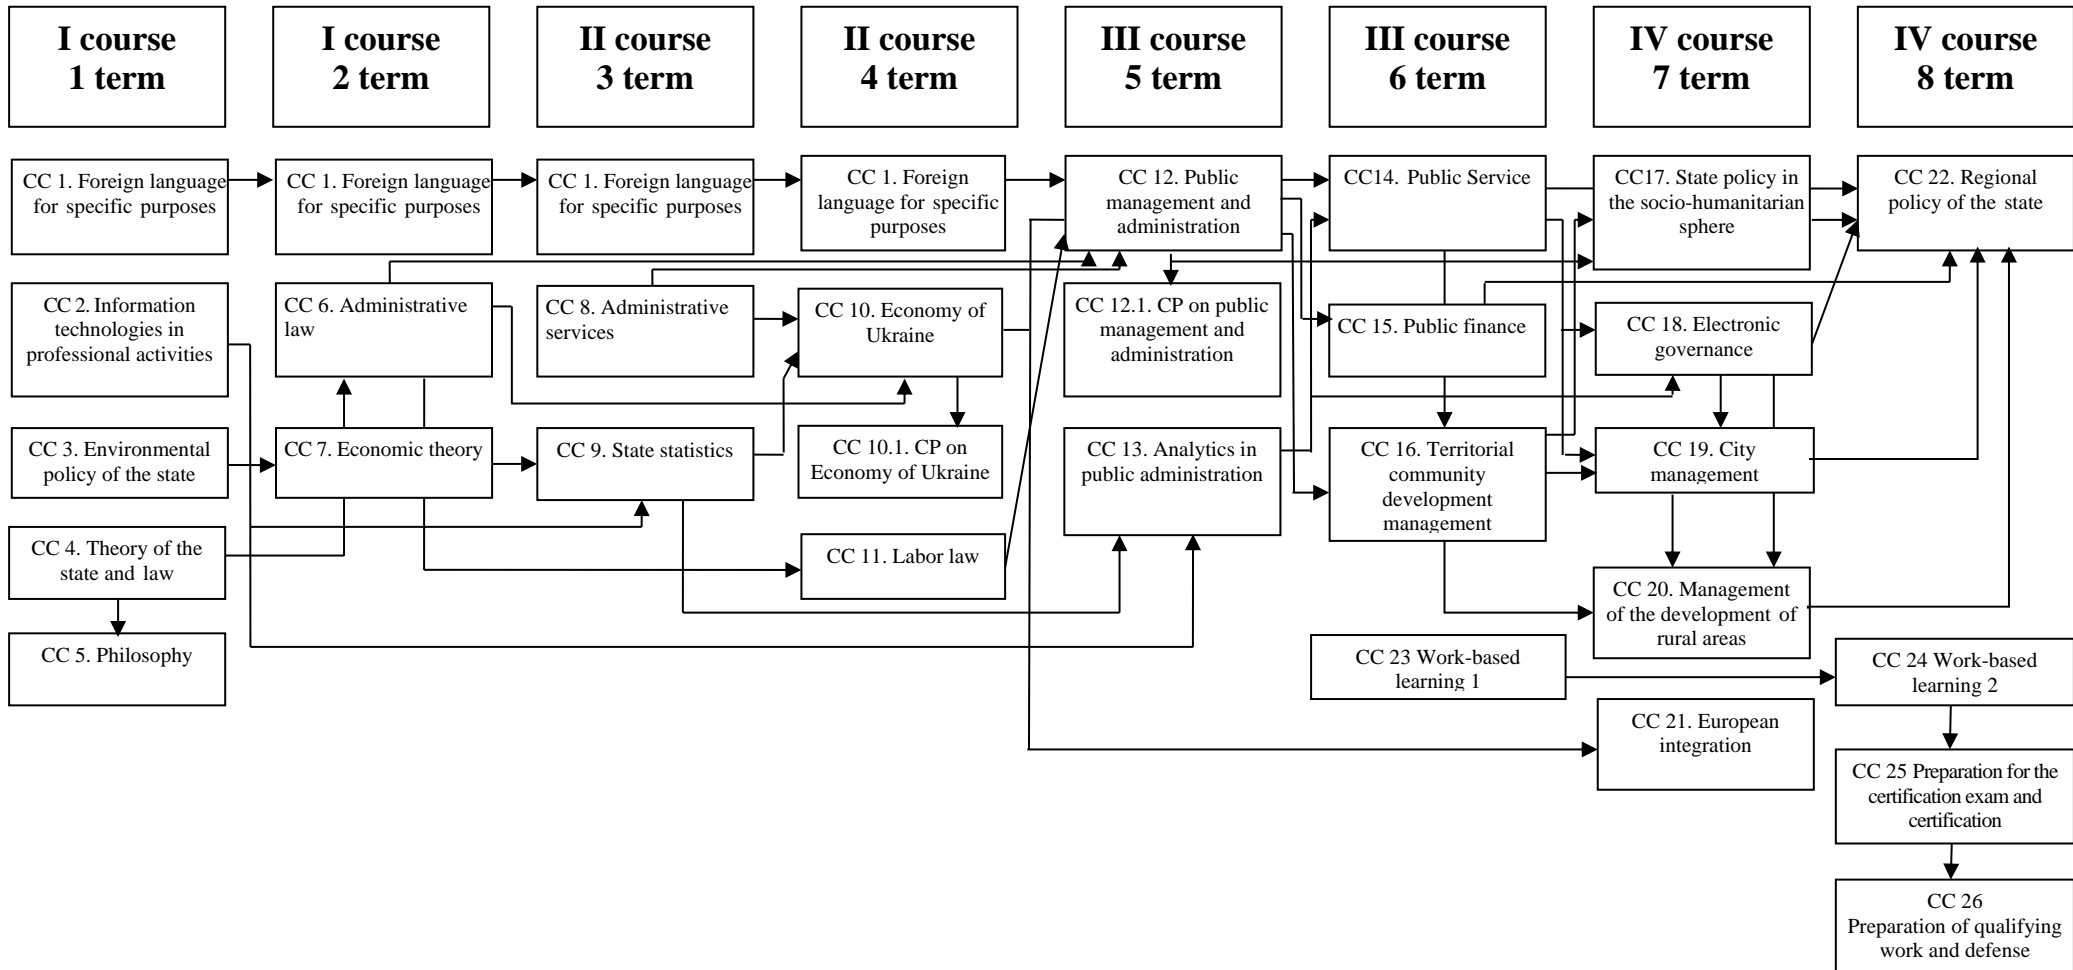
I course
1 term

I course
2 term

II course
3 term

II course
4 term

III course
5 term

III course
6 term

IV course
7 term

IV course
8 term

CC 1. Foreign language for specific purposes

CC 2. Information technologies in professional activities

CC 3. Environmental policy of the state

CC 4. Theory of the state and law

CC 5. Philosophy

CC 1. Foreign language for specific purposes

CC 6. Administrative law

CC 7. Economic theory

CC 1. Foreign language for specific purposes

CC 8. Administrative services

CC 9. State statistics

CC 1. Foreign language for specific purposes

CC 10. Economy of Ukraine

CC 10.1. CP on Economy of Ukraine

CC 11. Labor law

CC 12. Public management and administration

CC 12.1. CP on public management and administration

CC 13. Analytics in public administration

CC14. Public Service

CC 15. Public finance

CC 16. Territorial community development management

CC 23 Work-based learning 1

CC17. State policy in the socio-humanitarian sphere

CC 18. Electronic governance

CC 19. City management

CC 20. Management of the development of rural areas

CC 21. European integration

CC 22. Regional policy of the state

CC 24 Work-based learning 2

CC 25 Preparation for the certification exam and certification

CC 26
Preparation of qualifying work and defense